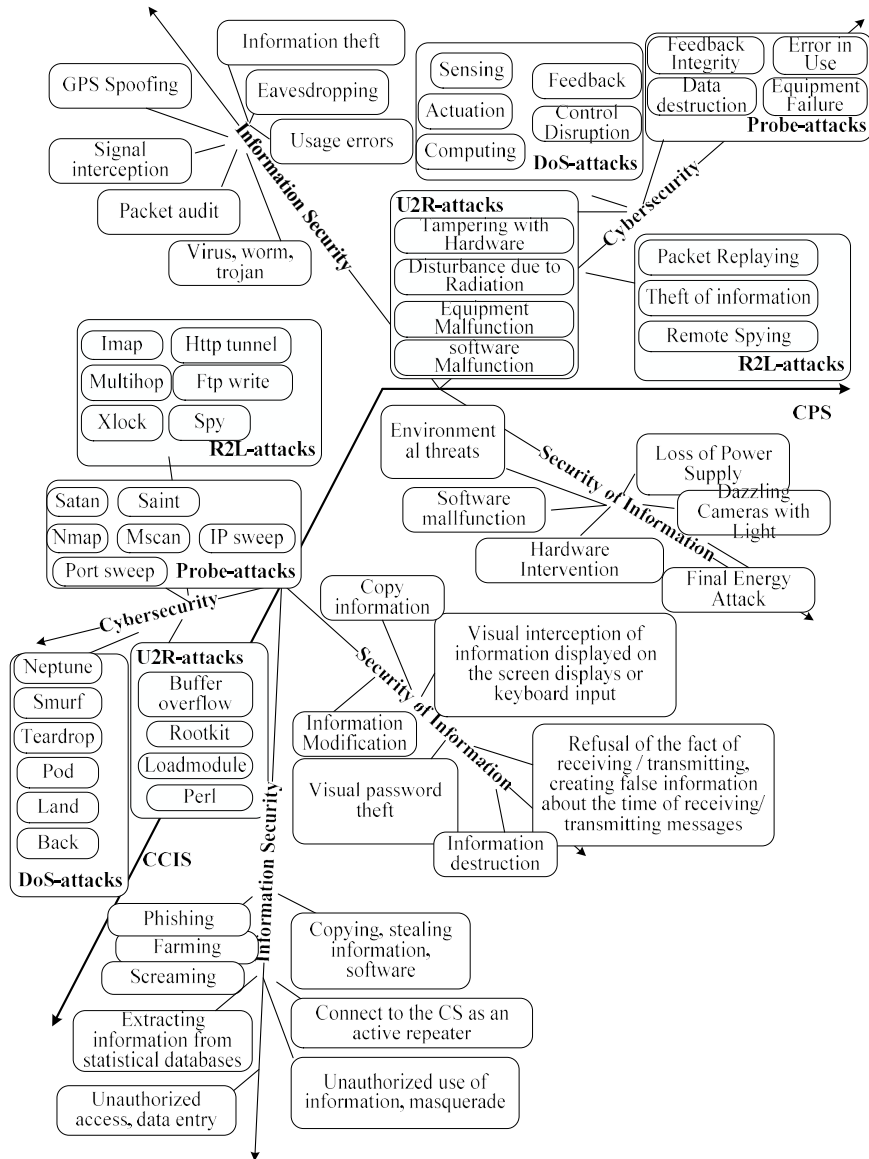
Information theft

GPS Spoofing

Eavesdropping

Usage errors

Signal interception

Packet audit

Virus, worm, trojan

Information Security

Sensing

Actuation

Computing

Feedback

Control Disruption

DoS-attacks

Feedback Integrity

Error in Use

Data destruction

Equipment Failure

Probe-attacks

Cybersecurity

U2R-attacks

Tampering with Hardware

Disturbance due to Radiation

Equipment Malfunction

software Malfunction

Packet Replaying

Theft of information

Remote Spying

R2L-attacks

Imap

Http tunnel

Multihop

Ftp write

Xlock

Spy

R2L-attacks

CPS

Environment al threats

Security of Information

Loss of Power Supply

Dazzling Cameras with Light

Software mallfunction

Hardware Intervention

Final Energy Attack

Satan

Saint

Nmap

Mscan

IP sweep

Port sweep

Probe-attacks

Cybersecurity

Copy information

Visual interception of information displayed on the screen displays or keyboard input

Security of Information

Neptune

Smurf

Teardrop

Pod

Land

Back

DoS-attacks

U2R-attacks

Buffer overflow

Rootkit

Loadmodule

Perl

Information Modification

Visual password theft

Refusal of the fact of receiving / transmitting, creating false information about the time of receiving/ transmitting messages

Information destruction

CCIS

Information Security

Phishing

Farming

Screaming

Copying, stealing information, software

Extracting information from statistical databases

Connect to the CS as an active repeater

Unauthorized access, data entry

Unauthorized use of information, masquerade